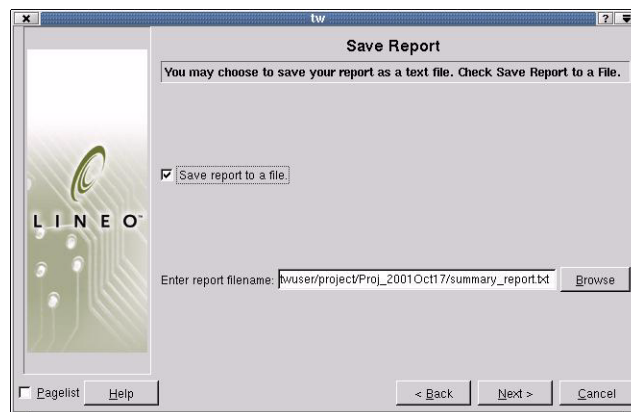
tw

Save Report

You may choose to save your report as a text file. Check Save Report to a File.

LINEO

Save report to a file.

Enter report filename: twuser/project/Proj_2001Oct17/summary_report.txt

Browse

Pagelist

Help

< Back

Next >

Cancel